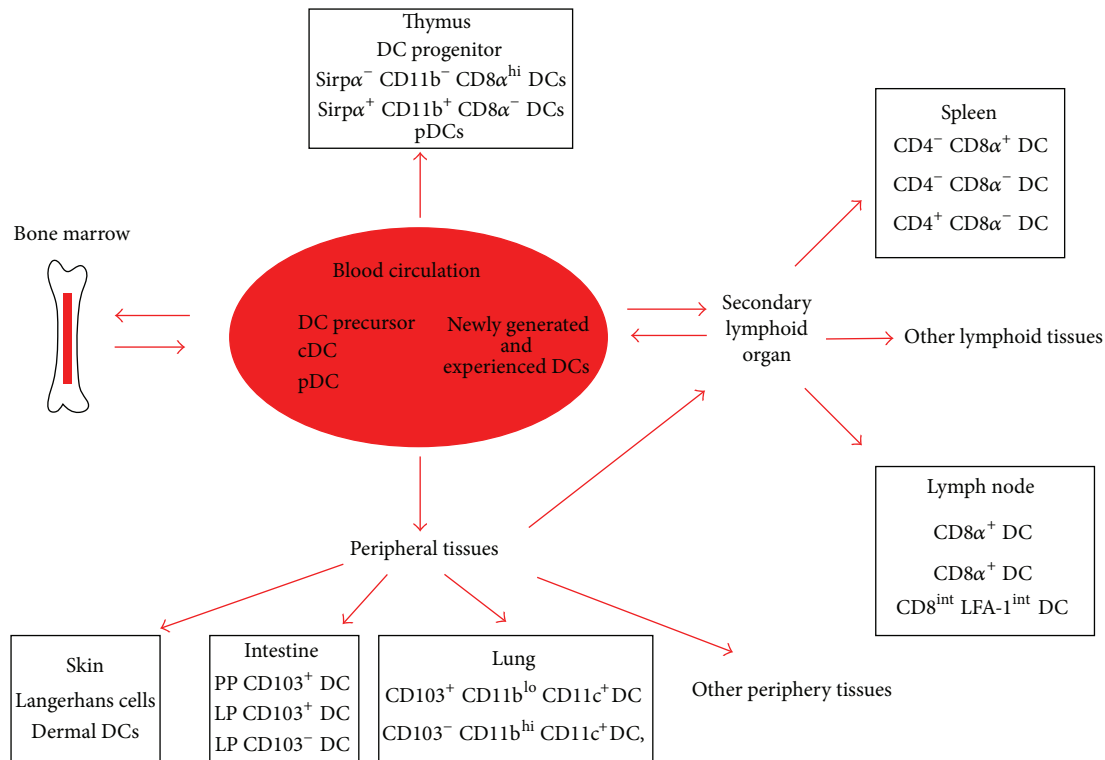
Thymus
DC progenitor
Sirp$\alpha^-$ CD11b$^-$ CD8$\alpha^{hi}$ DCs
Sirp$\alpha^+$ CD11b$^+$ CD8$\alpha^-$ DCs
pDCs

Spleen
CD4$^-$ CD8$\alpha^+$ DC
CD4$^-$ CD8$\alpha^-$ DC
CD4$^+$ CD8$\alpha^-$ DC

Bone marrow

Blood circulation

DC precursor
cDC
pDC

Newly generated and experienced DCs

Secondary lymphoid organ

Other lymphoid tissues

Lymph node
CD8$\alpha^+$ DC
CD8$\alpha^+$ DC
CD8$^{int}$ LFA-1$^{int}$ DC

Peripheral tissues

Skin
Langerhans cells
Dermal DCs

Intestine
PP CD103$^+$ DC
LP CD103$^+$ DC
LP CD103$^-$ DC

Lung
CD103$^+$ CD11b$^{lo}$ CD11c$^+$DC
CD103$^-$ CD11b$^{hi}$ CD11c$^+$DC,

Other periphery tissues